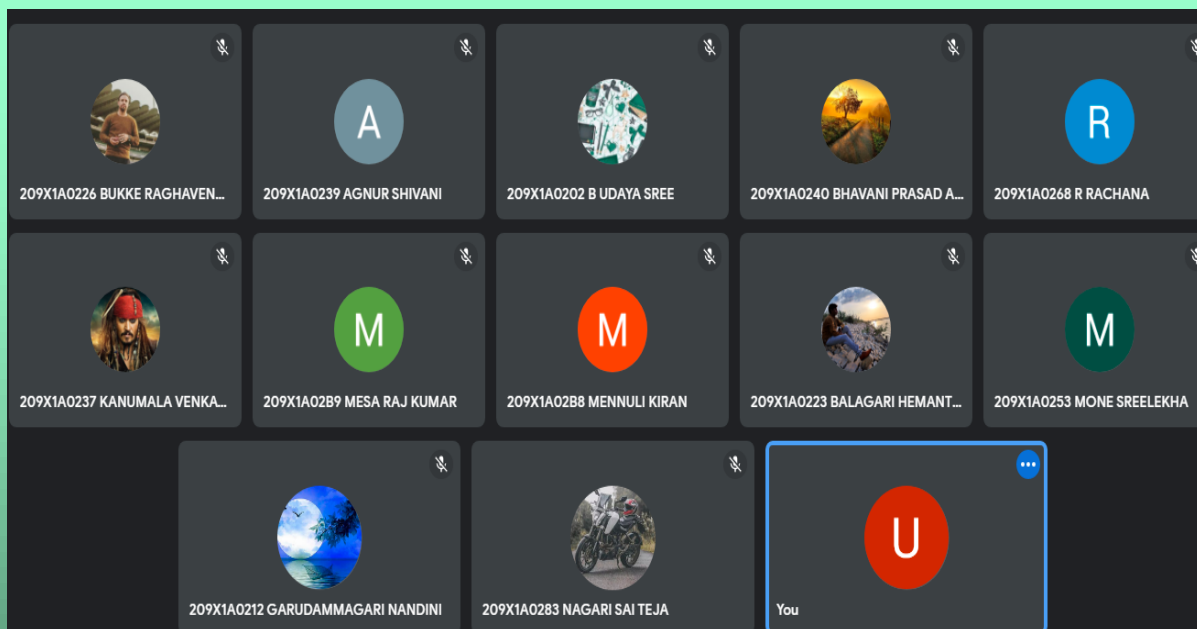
209X1A0226 BUKKE RAGHAVEN...

A

209X1A0239 AGNUR SHIVANI

209X1A0202 B UDAYA SREE

209X1A0240 BHAVANI PRASAD A...

R

209X1A0268 R RACHANA

209X1A0237 KANUMALA VENKA...

M

209X1A02B9 MESA RAJ KUMAR

M

209X1A02B8 MENNULI KIRAN

209X1A0223 BALAGARI HEMANT...

M

209X1A0253 MONE SREELEKHA

209X1A0212 GARUDAMMAGARI NANDINI

209X1A0283 NAGARI SAI TEJA

U

You